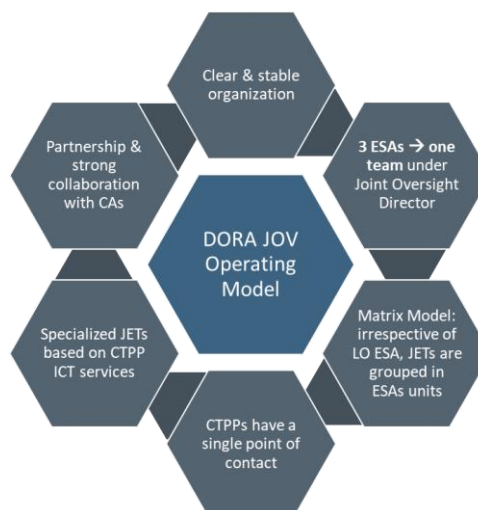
DORA JOV Operating Model

Clear & stable organization

3 ESAs → one team under Joint Oversight Director

Matrix Model: irrespective of LO ESA, JETs are grouped in ESAs units

CTPPs have a single point of contact

Specialized JETs based on CTPP ICT services

Partnership & strong collaboration with CAs